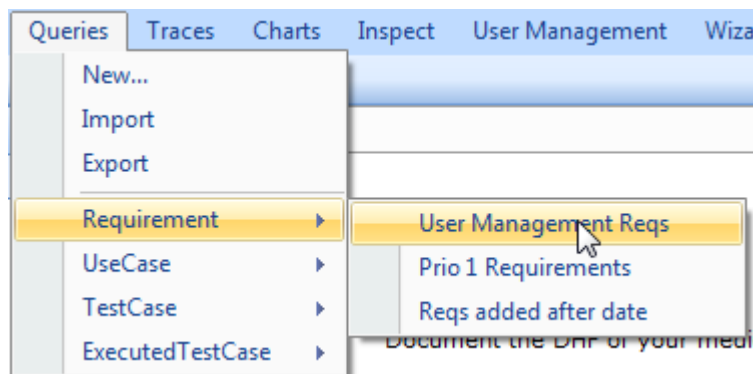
Queries Traces Charts Inspect User Management Wiza

New...
Import
Export
Requirement
UseCase
TestCase
ExecutedTestCase

User Management Reqs
Prio 1 Requirements
Reqs added after date

Document the DHF of your medi